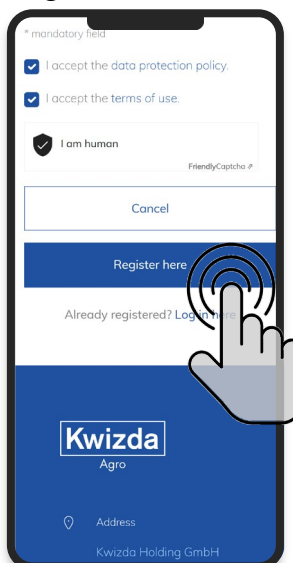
* mandatory field

I accept the data protection policy.

I accept the terms of use.

I am human

FriendlyCaptcha

Cancel

Register here

Already registered? Log in here

Kwizda
Agro

Address

Kwizda Holding GmbH